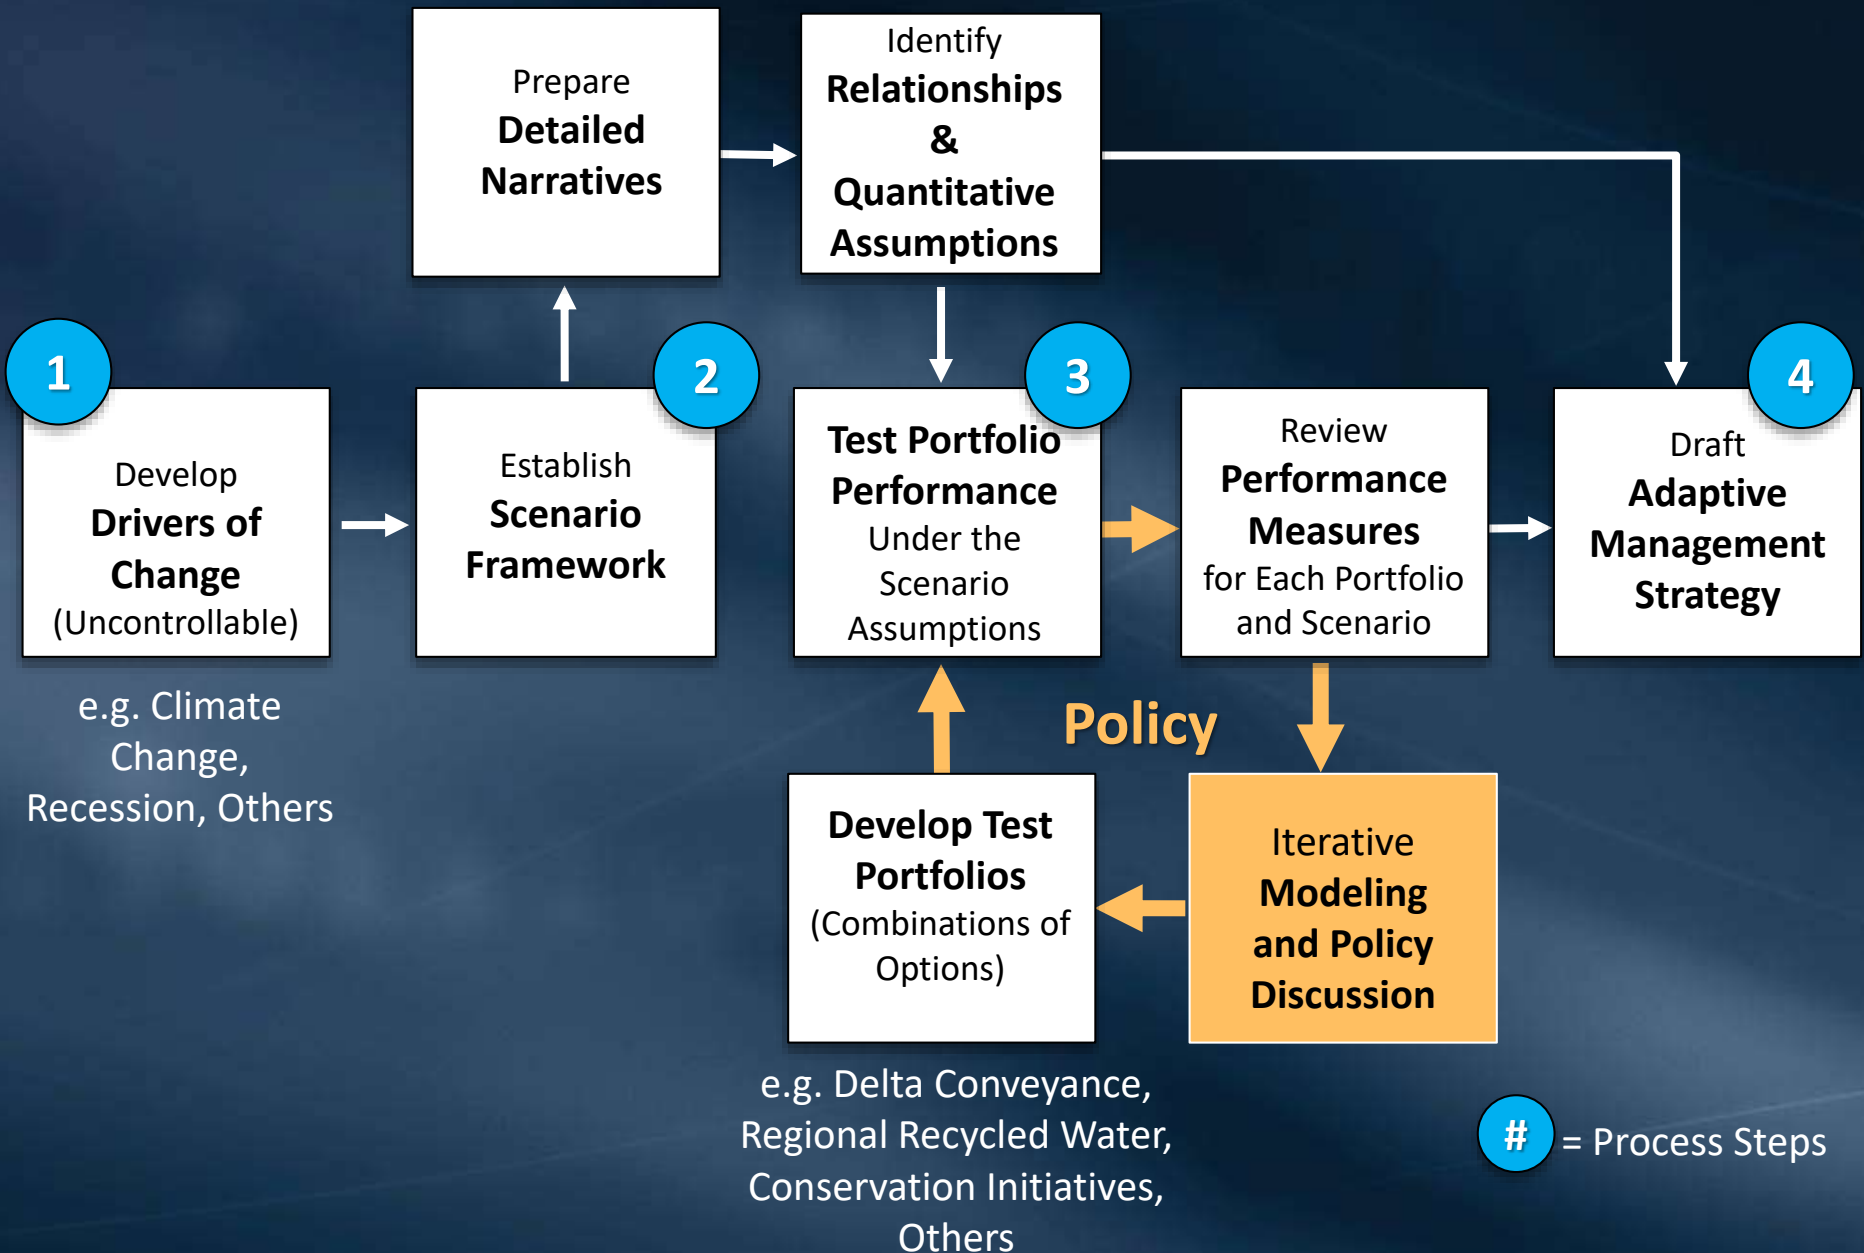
Prepare Detailed Narratives

Identify Relationships & Quantitative Assumptions

1

Develop Drivers of Change (Uncontrollable)

e.g. Climate Change, Recession, Others

2

Establish Scenario Framework

3

Test Portfolio Performance Under the Scenario Assumptions

Review Performance Measures for Each Portfolio and Scenario

4

Draft Adaptive Management Strategy

Policy

Develop Test Portfolios (Combinations of Options)

e.g. Delta Conveyance, Regional Recycled Water, Conservation Initiatives, Others

Iterative Modeling and Policy Discussion

# = Process Steps